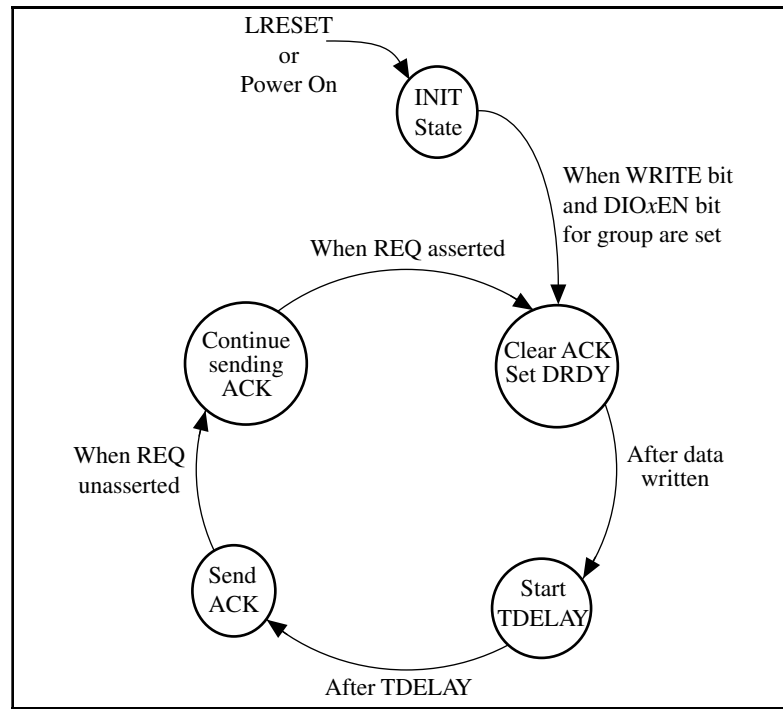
LRESET
or
Power On

INIT
State

When WRITE bit
and DIO$x$EN bit
for group are set

When REQ asserted

Continue
sending
ACK

Clear ACK
Set DRDY

After data
written

When REQ
unasserted

Send
ACK

Start
TDELAY

After TDELAY